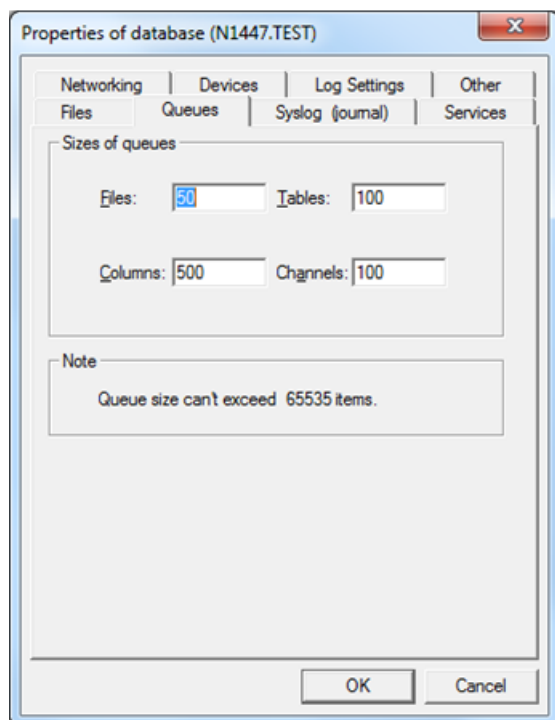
Properties of database (N1447.TEST)

Networking | Devices | Log Settings | Other
Files | Queues | Syslog (journal) | Services

Sizes of queues

Files: 50 Tables: 100

Columns: 500 Channels: 100

Note

Queue size can't exceed 65535 items.

OK Cancel